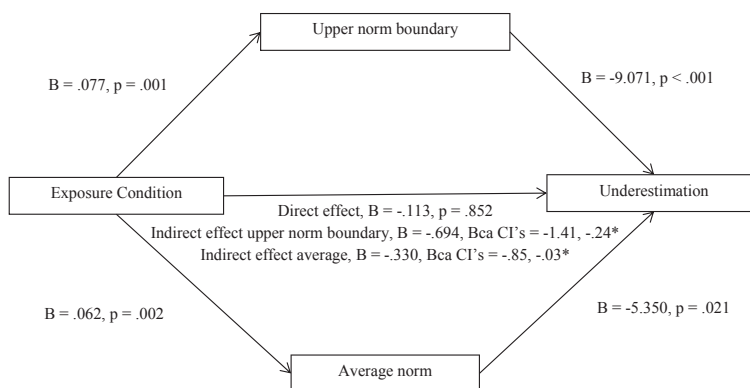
Upper norm boundary

B = .077, p = .001

B = -9.071, p < .001

Exposure Condition

Underestimation

Direct effect, B = -.113, p = .852

Indirect effect upper norm boundary, B = -.694, Bca CI's = -1.41, -.24*

Indirect effect average, B = -.330, Bca CI's = -.85, -.03*

B = .062, p = .002

B = -5.350, p = .021

Average norm